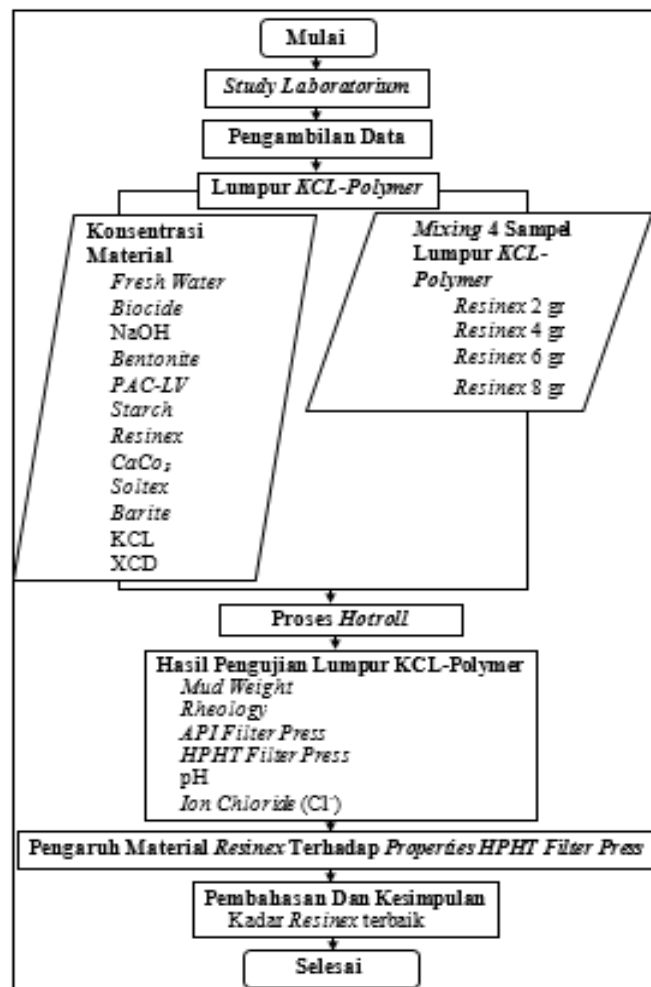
Mulai

Study Laboratorium

Pengambilan Data

Lumpur KCL-Polymer

Konsentrasi Material
Fresh Water
Biocide
NaOH
Bentonite
PAC-LV
Starch
Resinex
$CaCo_3$
Soltex
Barite
KCL
XCD

Mixing 4 Sampel Lumpur KCL-Polymer
Resinex 2 gr
Resinex 4 gr
Resinex 6 gr
Resinex 8 gr

Proses Hotroll

Hasil Pengujian Lumpur KCL-Polymer
Mud Weight
Rheology
API Filter Press
HPHT Filter Press
pH
Ion Chloride ($Cl^-$)

Pengaruh Material Resinex Terhadap Properties HPHT Filter Press

Pembahasan Dan Kesimpulan
Kadar Resinex terbaik

Selesai